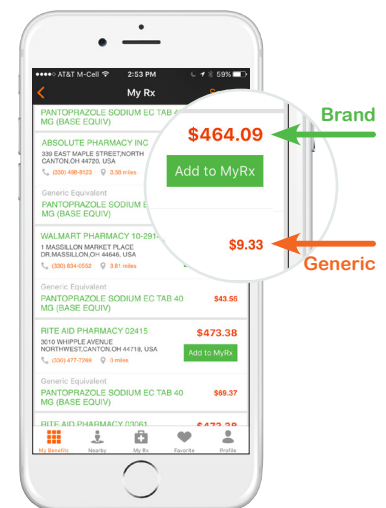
AT&T M-Cell 2:53 PM 59%

My Rx

PANTOPRAZOLE SODIUM EC TAB 40 MG (BASE EQUIV)

ABSOLUTE PHARMACY INC
339 EAST MAPLE STREET,NORTH CANTON,OH 44720, USA
(330) 498-8123 3.58 miles

$464.09

Add to MyRx

Brand

Generic Equivalent
PANTOPRAZOLE SODIUM E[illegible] MG (BASE EQUIV)

WALMART PHARMACY 10-291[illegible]
1 MASSILLON MARKET PLACE DR,MASSILLON,OH 44646, USA
(330) 834-0552 3.61 miles

$9.33

Generic

Generic Equivalent
PANTOPRAZOLE SODIUM EC TAB 40 MG (BASE EQUIV)
$43.56

RITE AID PHARMACY 02415
3010 WHIPPLE AVENUE NORTHWEST,CANTON,OH 44718, USA
(330) 477-7769 3 miles
$473.38
Add to MyRx

Generic Equivalent
PANTOPRAZOLE SODIUM EC TAB 40 MG (BASE EQUIV)
$69.37

RITE AID PHARMACY 03061
$473.38

My Benefits Nearby My Rx Favorite Profile